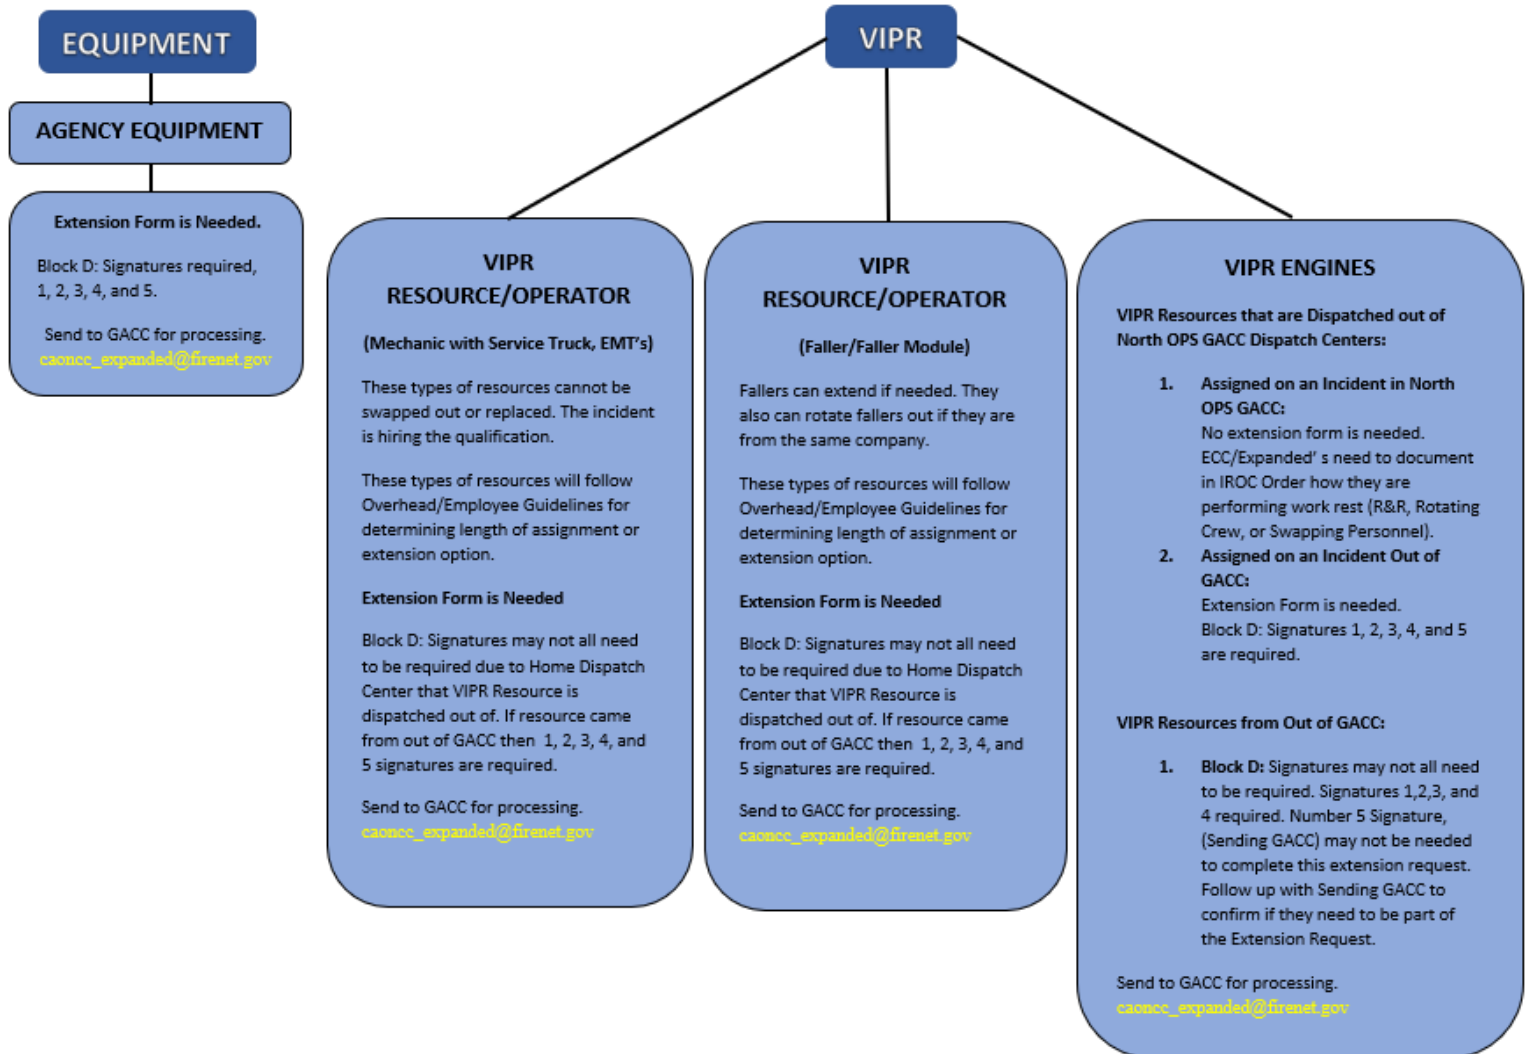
EQUIPMENT

AGENCY EQUIPMENT

Extension Form is Needed.

Block D: Signatures required, 1, 2, 3, 4, and 5.

Send to GACC for processing. caoncc_expanded@firenet.gov

VIPR

VIPR RESOURCE/OPERATOR

(Mechanic with Service Truck, EMT's)

These types of resources cannot be swapped out or replaced. The incident is hiring the qualification.

These types of resources will follow Overhead/Employee Guidelines for determining length of assignment or extension option.

Extension Form is Needed

Block D: Signatures may not all need to be required due to Home Dispatch Center that VIPR Resource is dispatched out of. If resource came from out of GACC then 1, 2, 3, 4, and 5 signatures are required.

Send to GACC for processing. caoncc_expanded@firenet.gov

VIPR RESOURCE/OPERATOR

(Faller/Faller Module)

Fallers can extend if needed. They also can rotate fallers out if they are from the same company.

These types of resources will follow Overhead/Employee Guidelines for determining length of assignment or extension option.

Extension Form is Needed

Block D: Signatures may not all need to be required due to Home Dispatch Center that VIPR Resource is dispatched out of. If resource came from out of GACC then 1, 2, 3, 4, and 5 signatures are required.

Send to GACC for processing. caoncc_expanded@firenet.gov

VIPR ENGINES

VIPR Resources that are Dispatched out of North OPS GACC Dispatch Centers:

1. Assigned on an Incident in North OPS GACC:
No extension form is needed. ECC/Expanded' s need to document in IROC Order how they are performing work rest (R&R, Rotating Crew, or Swapping Personnel).
2. Assigned on an Incident Out of GACC:
Extension Form is needed. Block D: Signatures 1, 2, 3, 4, and 5 are required.

VIPR Resources from Out of GACC:

1. Block D: Signatures may not all need to be required. Signatures 1,2,3, and 4 required. Number 5 Signature, (Sending GACC) may not be needed to complete this extension request. Follow up with Sending GACC to confirm if they need to be part of the Extension Request.

Send to GACC for processing. caoncc_expanded@firenet.gov